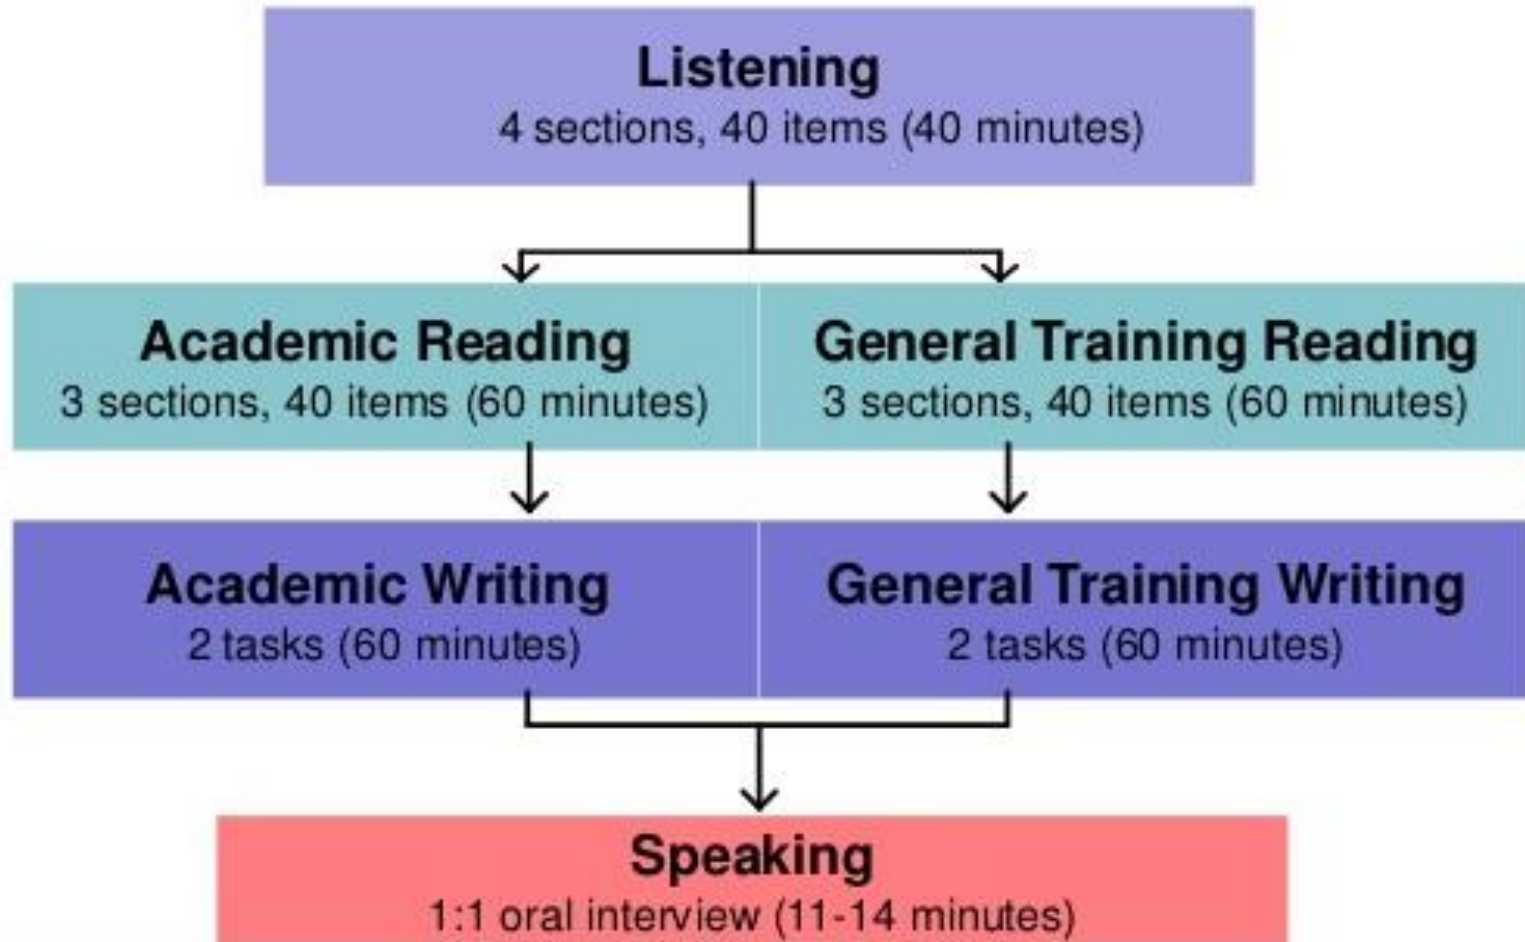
Listening
4 sections, 40 items (40 minutes)

Academic Reading
3 sections, 40 items (60 minutes)

General Training Reading
3 sections, 40 items (60 minutes)

Academic Writing
2 tasks (60 minutes)

General Training Writing
2 tasks (60 minutes)

Speaking
1:1 oral interview (11-14 minutes)